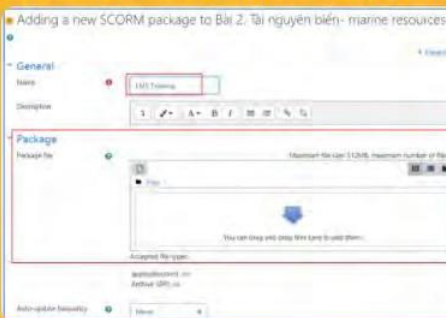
Adding a new SCORM package to Bài 2. Tài nguyên biển- marine resouces

General

Name

LMS Training

Description

Package

Package file

Maximum file size: 512MB, maximum number of file

Files

You can drag and drop files here to add them.

Accepted file types:

Auto-update frequency

Never